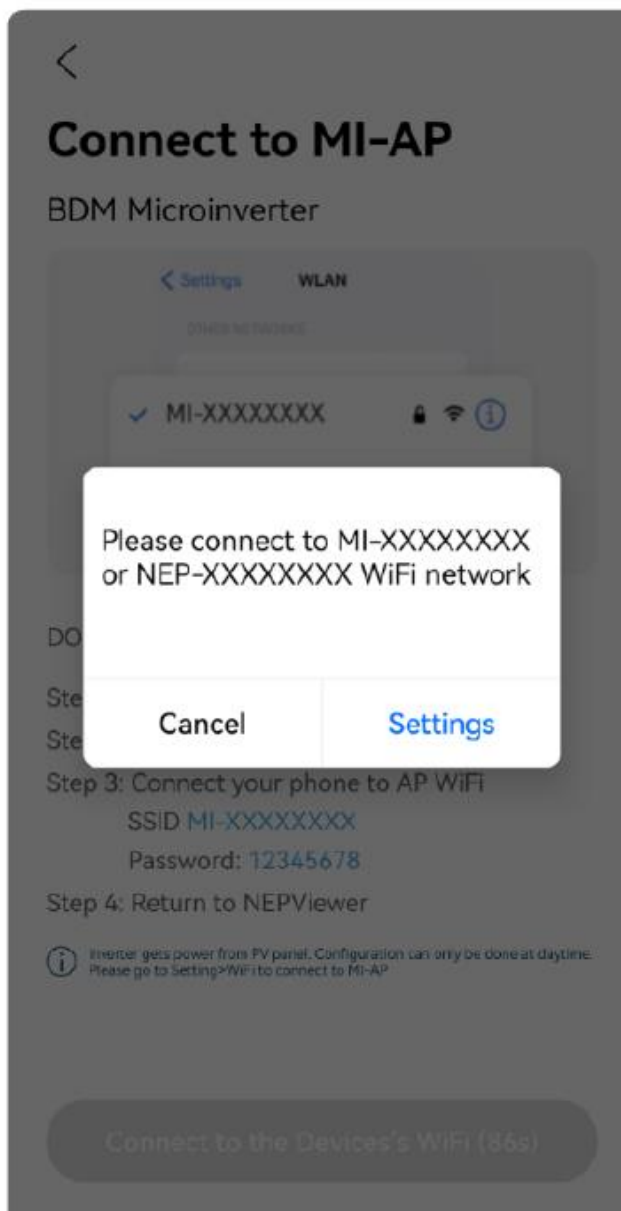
<

Connect to MI-AP

BDM Microinverter

< Settings WLAN

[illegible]

✓ MI-XXXXXXXX

Please connect to MI-XXXXXXXX or NEP-XXXXXXXX WiFi network

Cancel Settings

DO

Ste

Ste

Step 3: Connect your phone to AP WiFi
SSID MI-XXXXXXXX
Password: 12345678

Step 4: Return to NEPViewer

Inverter gets power from PV panel. Configuration can only be done at daytime. Please go to Setting>WiFi to connect to MI-AP

Connect to the Devices's WiFi (86s)